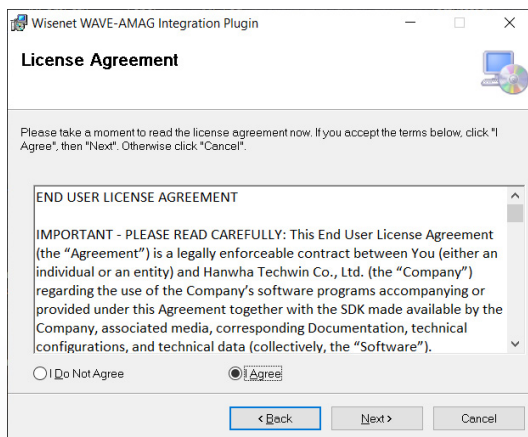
Wisenet WAVE-AMAG Integration Plugin

License Agreement

Please take a moment to read the license agreement now. If you accept the terms below, click "I Agree", then "Next". Otherwise click "Cancel".

END USER LICENSE AGREEMENT

IMPORTANT - PLEASE READ CAREFULLY: This End User License Agreement (the “Agreement”) is a legally enforceable contract between You (either an individual or an entity) and Hanwha Techwin Co., Ltd. (the “Company”) regarding the use of the Company’s software programs accompanying or provided under this Agreement together with the SDK made available by the Company, associated media, corresponding Documentation, technical configurations, and technical data (collectively, the “Software”).

I Do Not Agree

I Agree

< Back

Next >

Cancel